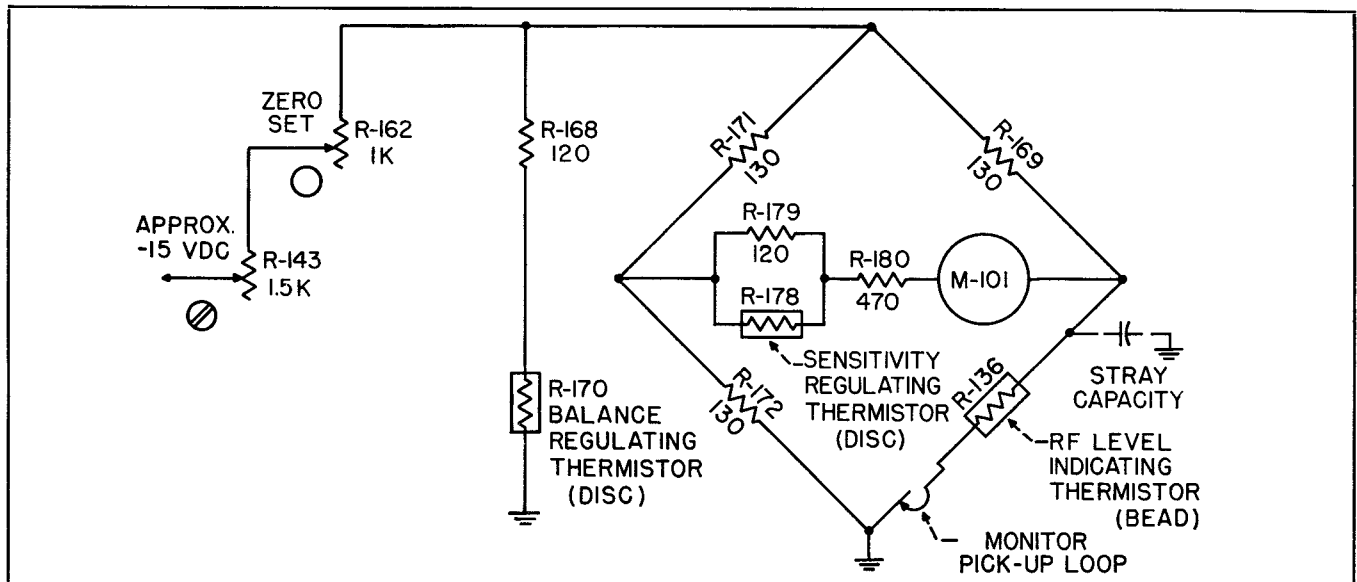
ZERO SET
R-162
1K

APPROX.
-15 VDC
R-143
1.5K

R-168
120

R-170
BALANCE
REGULATING
THERMISTOR
(DISC)

R-171
130

R-169
130

R-179
120

R-180
470

M-101

R-178

SENSITIVITY
REGULATING
THERMISTOR
(DISC)

R-172
130

R-136

STRAY
CAPACITY

RF LEVEL
INDICATING
THERMISTOR
(BEAD)

MONITOR
PICK-UP LOOP